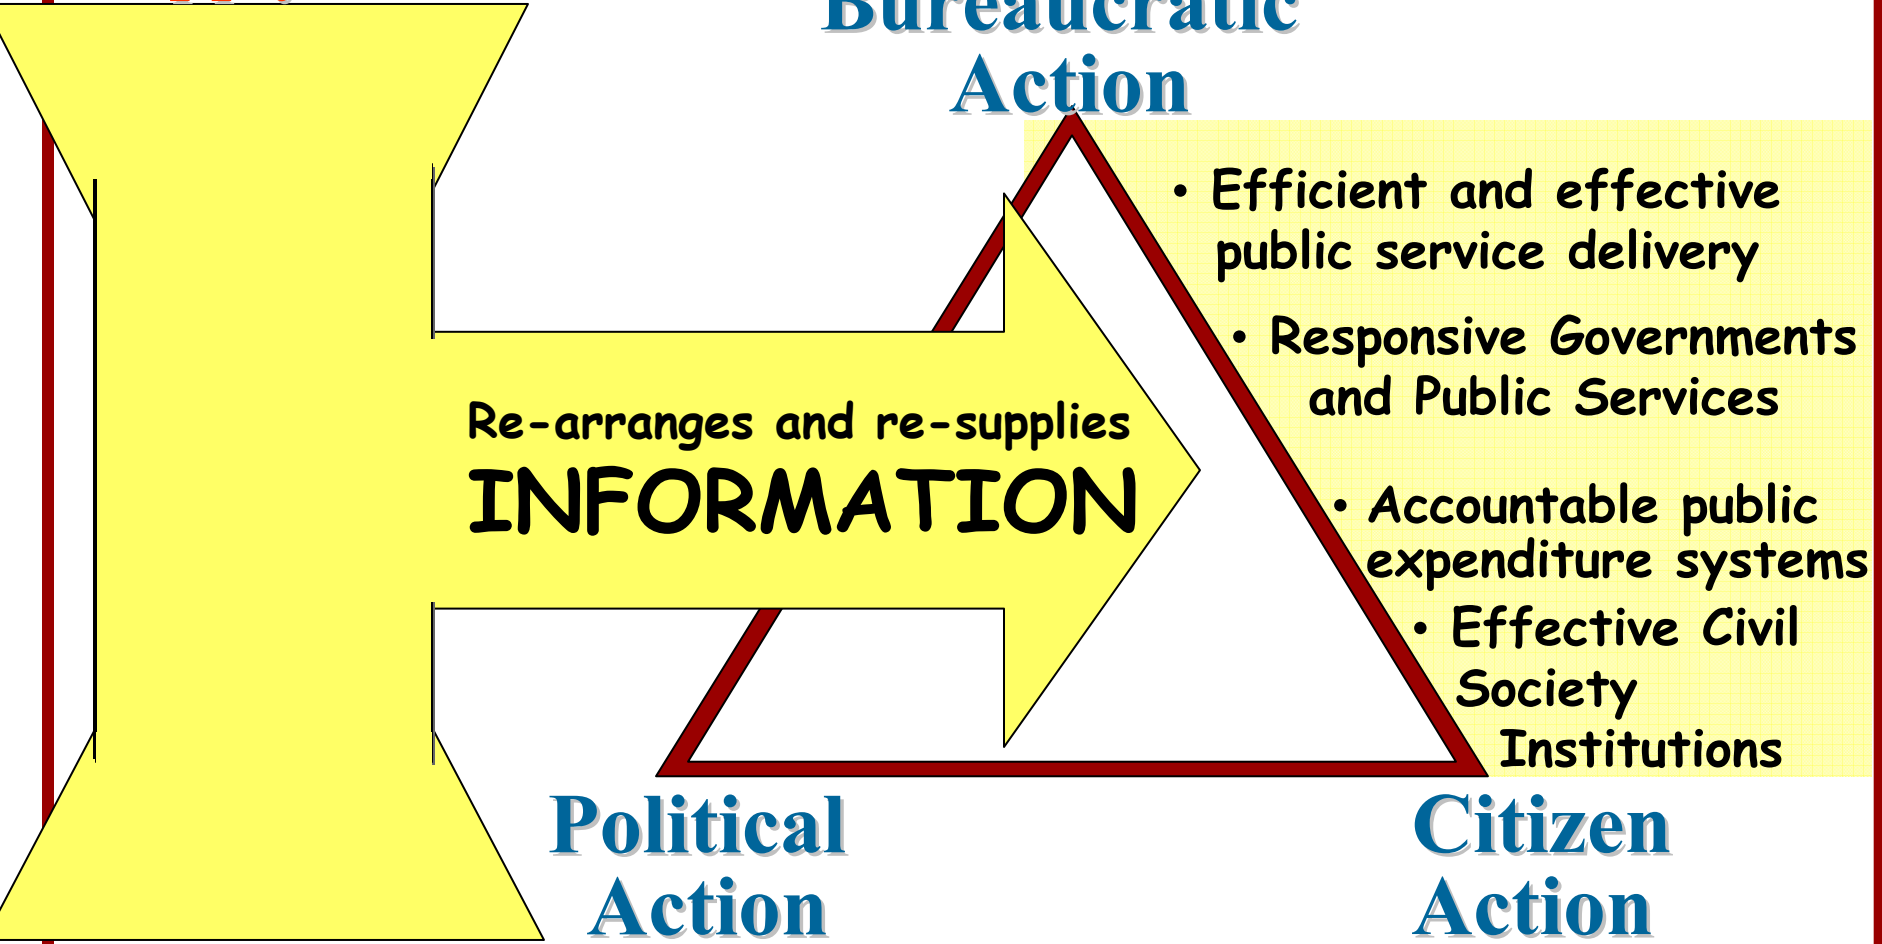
Bureaucratic Action

Re-arranges and re-supplies INFORMATION

• Efficient and effective public service delivery

• Responsive Governments and Public Services

• Accountable public expenditure systems

• Effective Civil Society Institutions

Political Action

Citizen Action